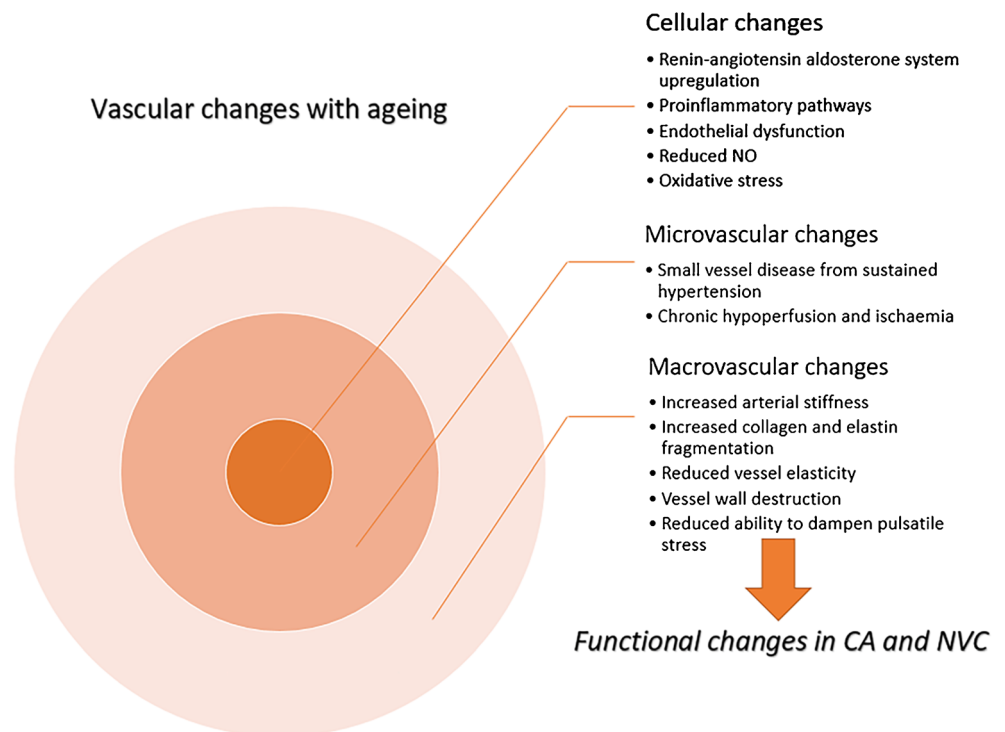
Vascular changes with ageing

Cellular changes

- Renin-angiotensin aldosterone system upregulation
- Proinflammatory pathways
- Endothelial dysfunction
- Reduced NO
- Oxidative stress

Microvascular changes

- Small vessel disease from sustained hypertension
- Chronic hypoperfusion and ischaemia

Macrovascular changes

- Increased arterial stiffness
- Increased collagen and elastin fragmentation
- Reduced vessel elasticity
- Vessel wall destruction
- Reduced ability to dampen pulsatile stress

*Functional changes in CA and NVC*